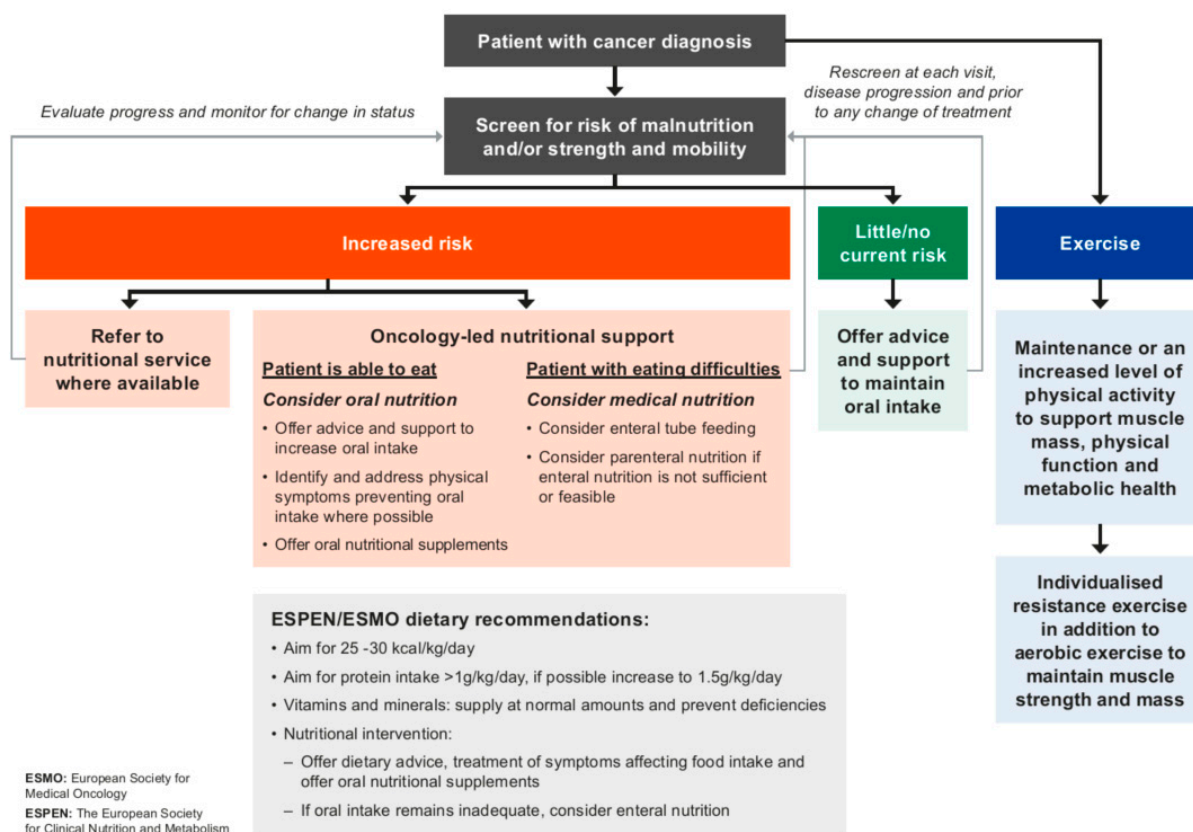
Patient with cancer diagnosis

Evaluate progress and monitor for change in status

Rescreen at each visit, disease progression and prior to any change of treatment

Screen for risk of malnutrition and/or strength and mobility

Increased risk

Little/no current risk

Exercise

Refer to nutritional service where available

Oncology-led nutritional support

Patient is able to eat

Consider oral nutrition

• Offer advice and support to increase oral intake
• Identify and address physical symptoms preventing oral intake where possible
• Offer oral nutritional supplements

Patient with eating difficulties

Consider medical nutrition

• Consider enteral tube feeding
• Consider parenteral nutrition if enteral nutrition is not sufficient or feasible

Offer advice and support to maintain oral intake

Maintenance or an increased level of physical activity to support muscle mass, physical function and metabolic health

Individualised resistance exercise in addition to aerobic exercise to maintain muscle strength and mass

ESPEN/ESMO dietary recommendations:

• Aim for 25 -30 kcal/kg/day
• Aim for protein intake >1g/kg/day, if possible increase to 1.5g/kg/day
• Vitamins and minerals: supply at normal amounts and prevent deficiencies
• Nutritional intervention:
– Offer dietary advice, treatment of symptoms affecting food intake and offer oral nutritional supplements
– If oral intake remains inadequate, consider enteral nutrition

ESMO: European Society for Medical Oncology
ESPEN: The European Society for Clinical Nutrition and Metabolism